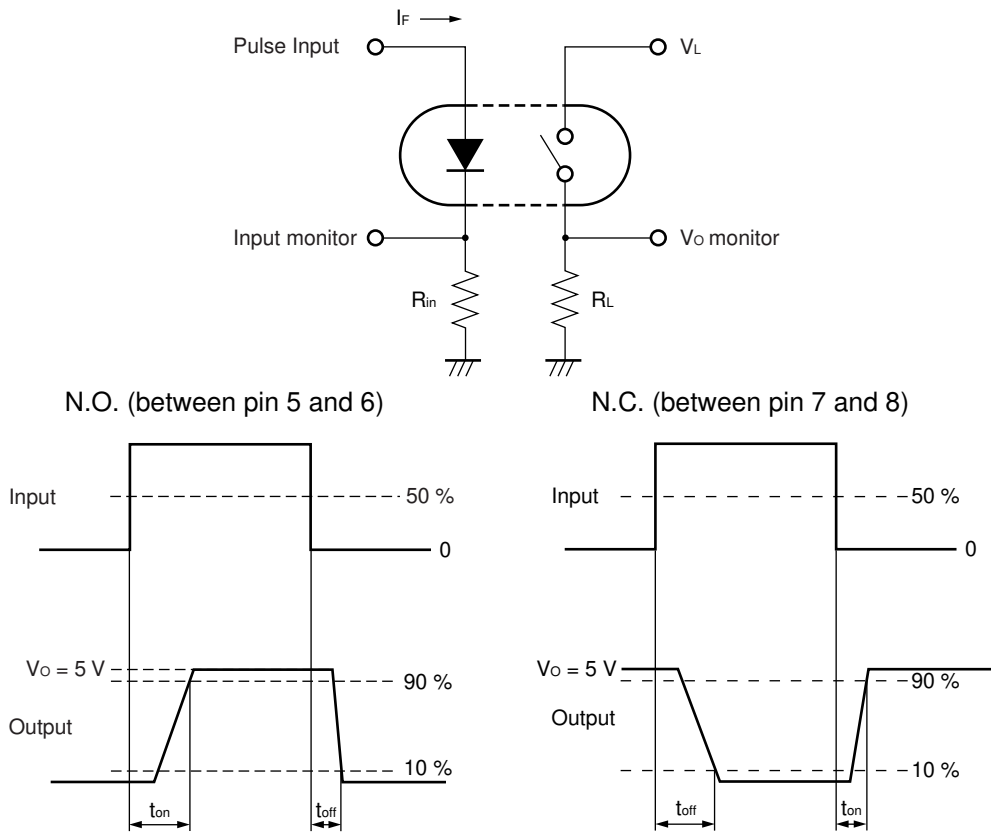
$I_F$ →

Pulse Input

$V_L$

Input monitor

$V_O$ monitor

$R_{in}$

$R_L$

N.O. (between pin 5 and 6)

Input

50 %

0

$V_O$ = 5 V

90 %

Output

10 %

$t_{on}$

$t_{off}$

N.C. (between pin 7 and 8)

Input

50 %

0

$V_O$ = 5 V

90 %

Output

10 %

$t_{off}$

$t_{on}$